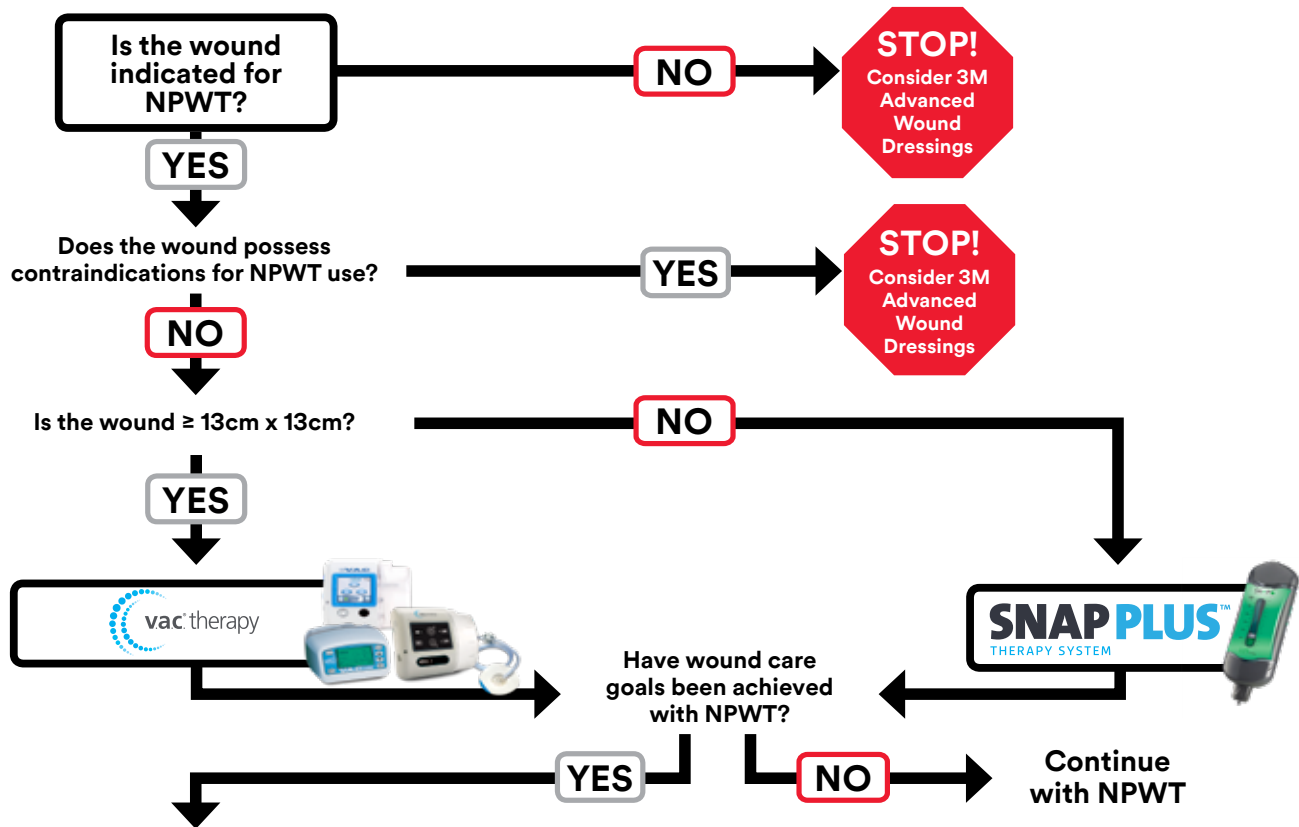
Is the wound indicated for NPWT?

NO

STOP! Consider 3M Advanced Wound Dressings

YES

Does the wound possess contraindications for NPWT use?

YES

STOP! Consider 3M Advanced Wound Dressings

NO

Is the wound ≥ 13cm x 13cm?

NO

YES

vac therapy

SNAP PLUS™ THERAPY SYSTEM

Have wound care goals been achieved with NPWT?

YES

NO

Continue with NPWT